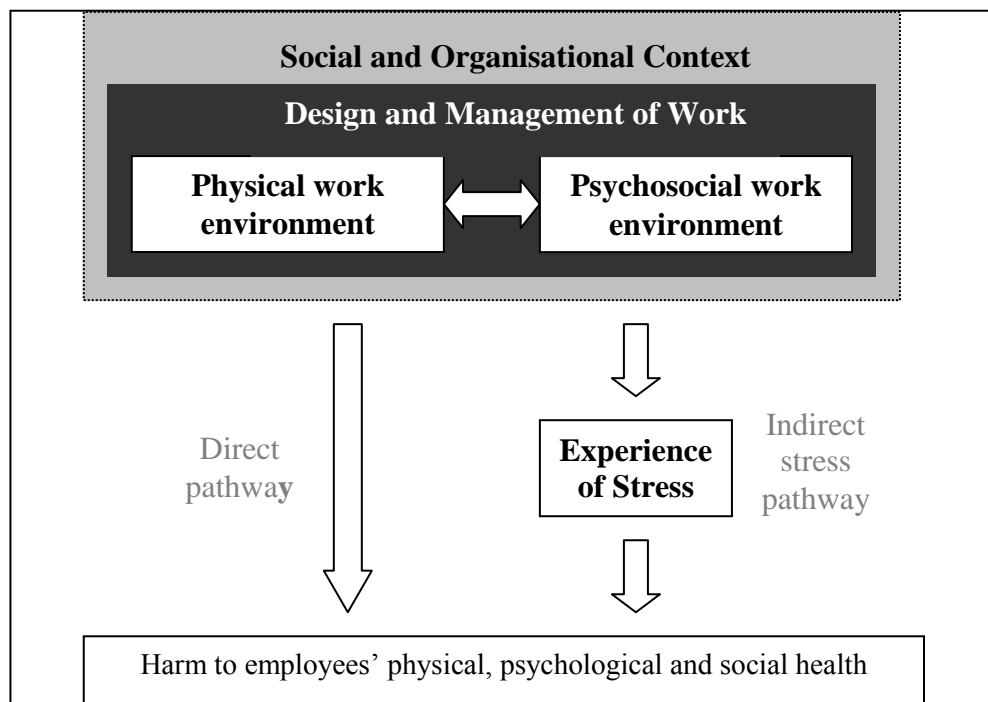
Social and Organisational Context

Design and Management of Work

Physical work environment

Psychosocial work environment

Direct pathway

Experience of Stress

Indirect stress pathway

Harm to employees' physical, psychological and social health